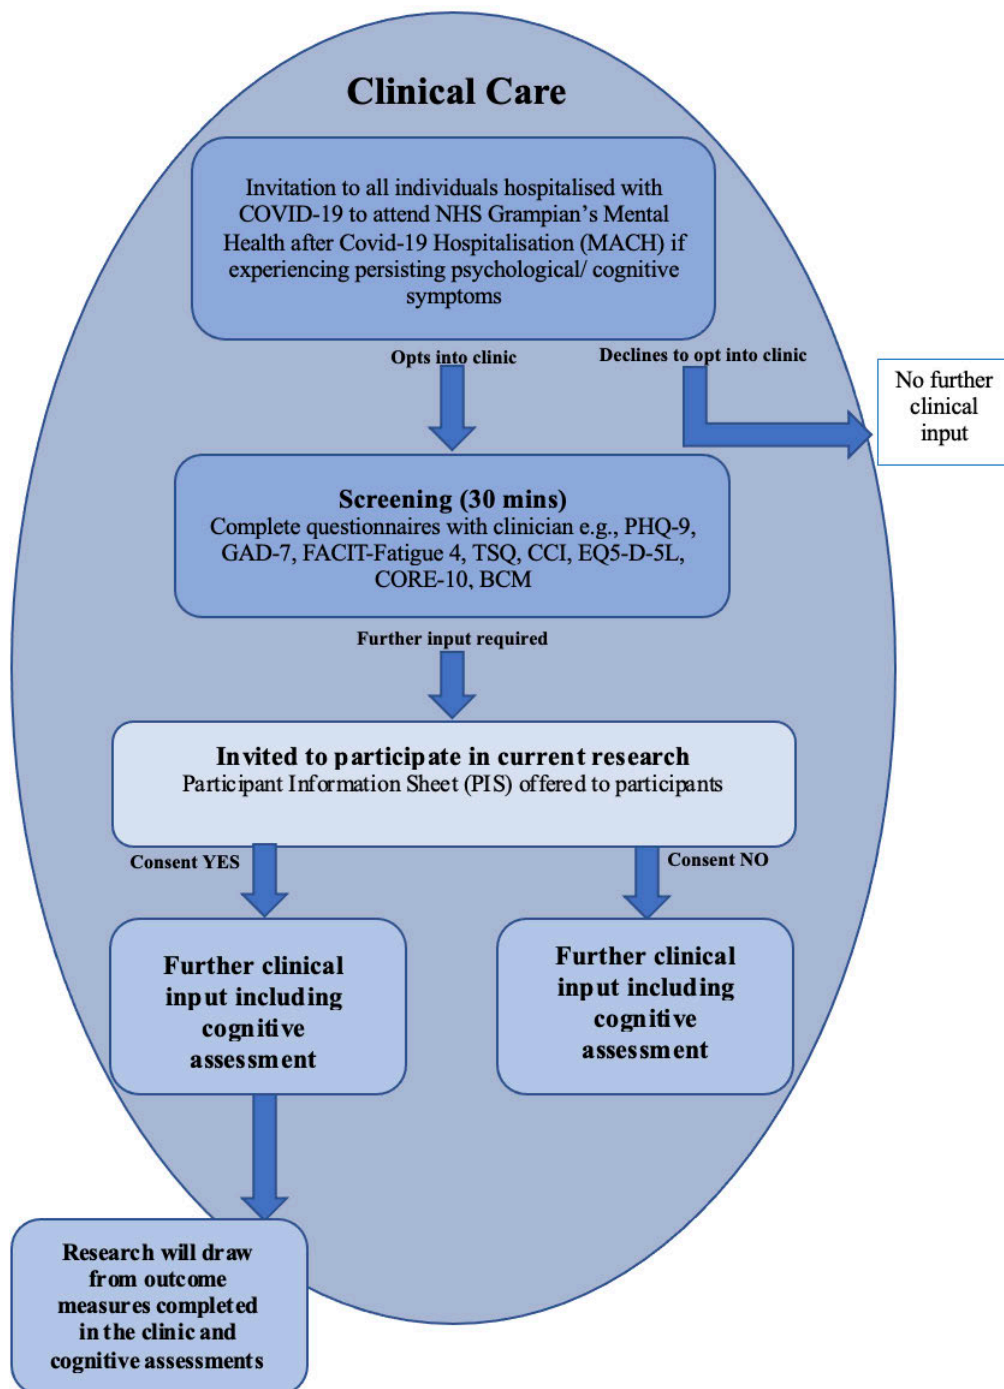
Clinical Care

Invitation to all individuals hospitalised with COVID-19 to attend NHS Grampian's Mental Health after Covid-19 Hospitalisation (MACH) if experiencing persisting psychological/ cognitive symptoms

Opts into clinic

Declines to opt into clinic

No further clinical input

Screening (30 mins)
Complete questionnaires with clinician e.g., PHQ-9, GAD-7, FACIT-Fatigue 4, TSQ, CCI, EQ5-D-5L, CORE-10, BCM

Further input required

Invited to participate in current research
Participant Information Sheet (PIS) offered to participants

Consent YES

Consent NO

Further clinical input including cognitive assessment

Further clinical input including cognitive assessment

Research will draw from outcome measures completed in the clinic and cognitive assessments